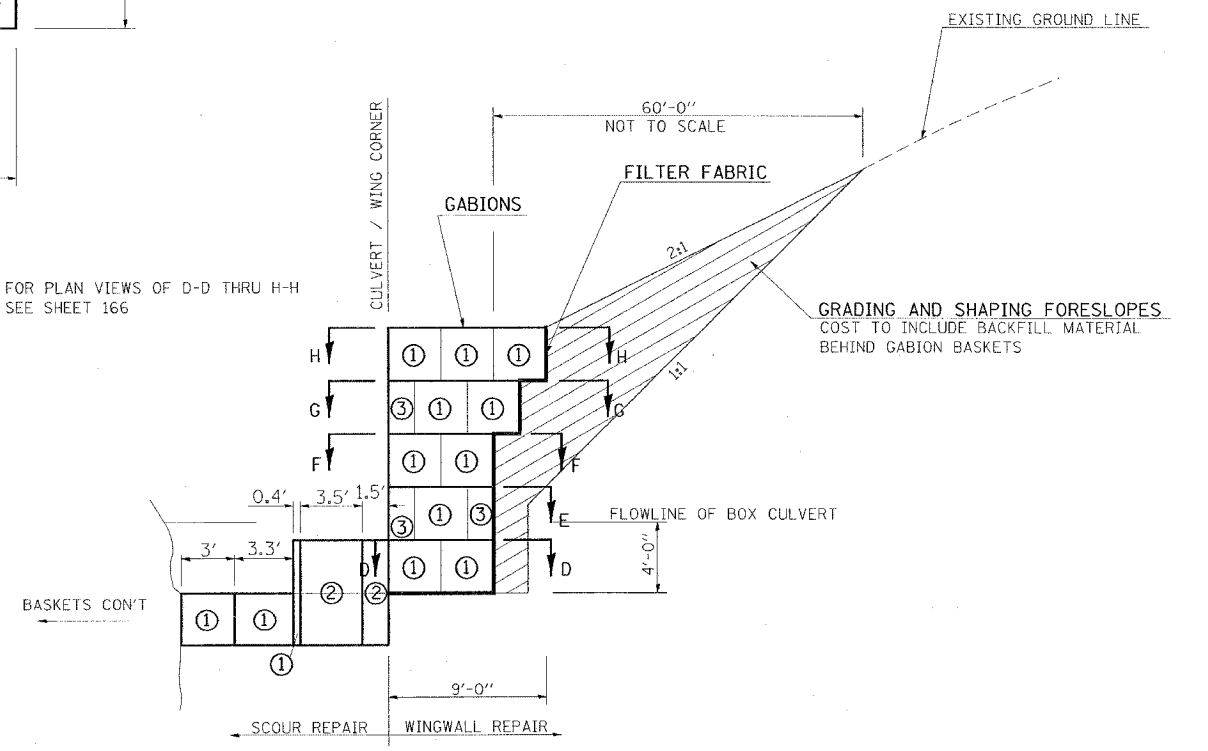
EXISTING GROUND LINE

60'-0"
NOT TO SCALE

CULVERT / WING CORNER

FILTER FABRIC

GABIONS

FOR PLAN VIEWS OF D-D THRU H-H
SEE SHEET 166

2:1

GRADING AND SHAPING FORESLOPES
COST TO INCLUDE BACKFILL MATERIAL
BEHIND GABION BASKETS

H ① ① ① H

1:1

G ③ ① ① G

F ① ① F

0.4' 3.5' 1.5'

③ ① ③ E FLOWLINE OF BOX CULVERT

3' 3.3'

D ① ① D

4'-0"

② ②

BASKETS CON'T

① ①

①

9'-0"

SCOUR REPAIR WINGWALL REPAIR